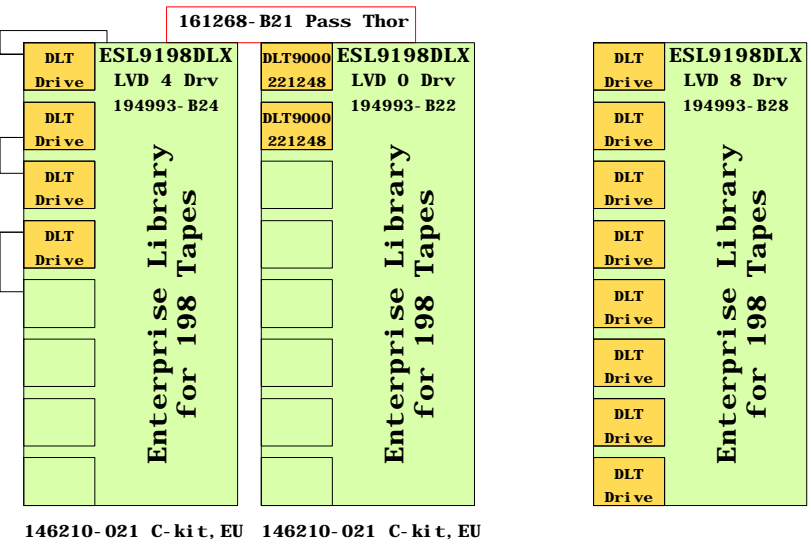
161268-B21 Pass Thor

DLT Drive
DLT Drive
DLT Drive
DLT Drive

ESL9198DLX
LVD 4 Drv
194993-B24

Enterprise Library for 198 Tapes

DLT9000 221248
DLT9000 221248

ESL9198DLX
LVD 0 Drv
194993-B22

Enterprise Library for 198 Tapes

DLT Drive
DLT Drive
DLT Drive
DLT Drive
DLT Drive
DLT Drive
DLT Drive
DLT Drive

ESL9198DLX
LVD 8 Drv
194993-B28

Enterprise Library for 198 Tapes

146210-021 C-kit, EU 146210-021 C-kit, EU